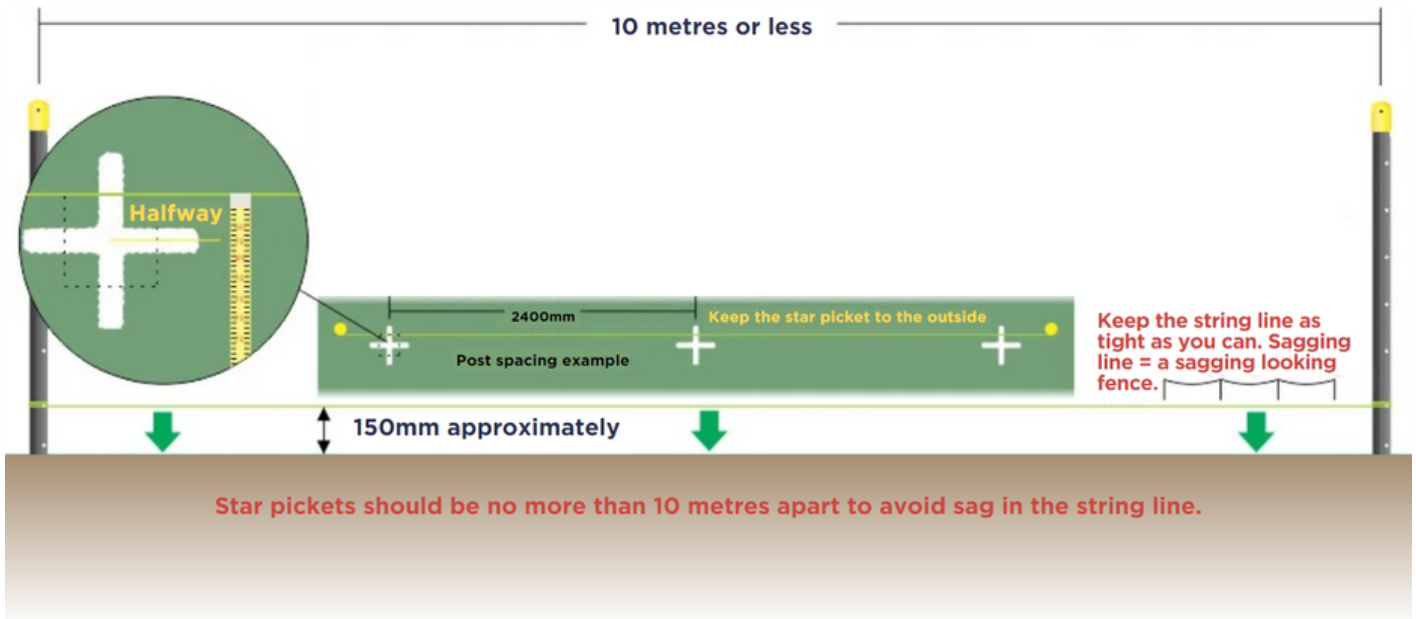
10 metres or less

Halfway

2400mm

Keep the star picket to the outside

Post spacing example

Keep the string line as tight as you can. Sagging line = a sagging looking fence.

150mm approximately

Star pickets should be no more than 10 metres apart to avoid sag in the string line.